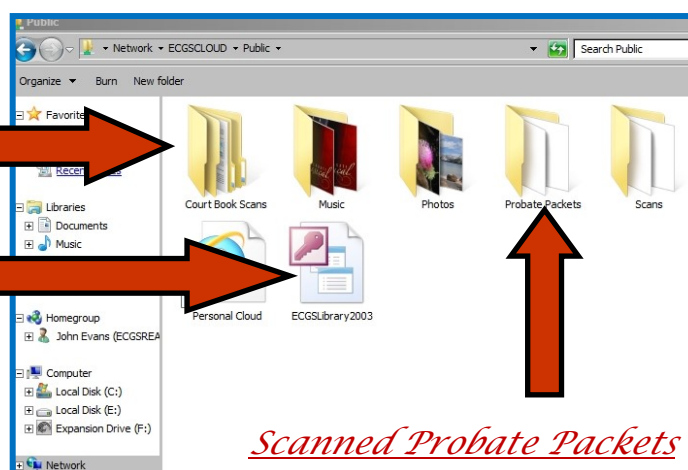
Public

Network ▸ ECGSCLOUD ▸ Public ▸

Search Public

Organize ▾ Burn New folder

Favorite

Recen

Libraries

Documents

Music

Homegroup

John Evans (ECGSREA

Computer

Local Disk (C:)

Local Disk (E:)

Expansion Drive (F:)

Network

Court Book Scans

Music

Photos

Probate Packets

Scans

Personal Cloud

ECGSLibrary2003

Scanned Probate Packets